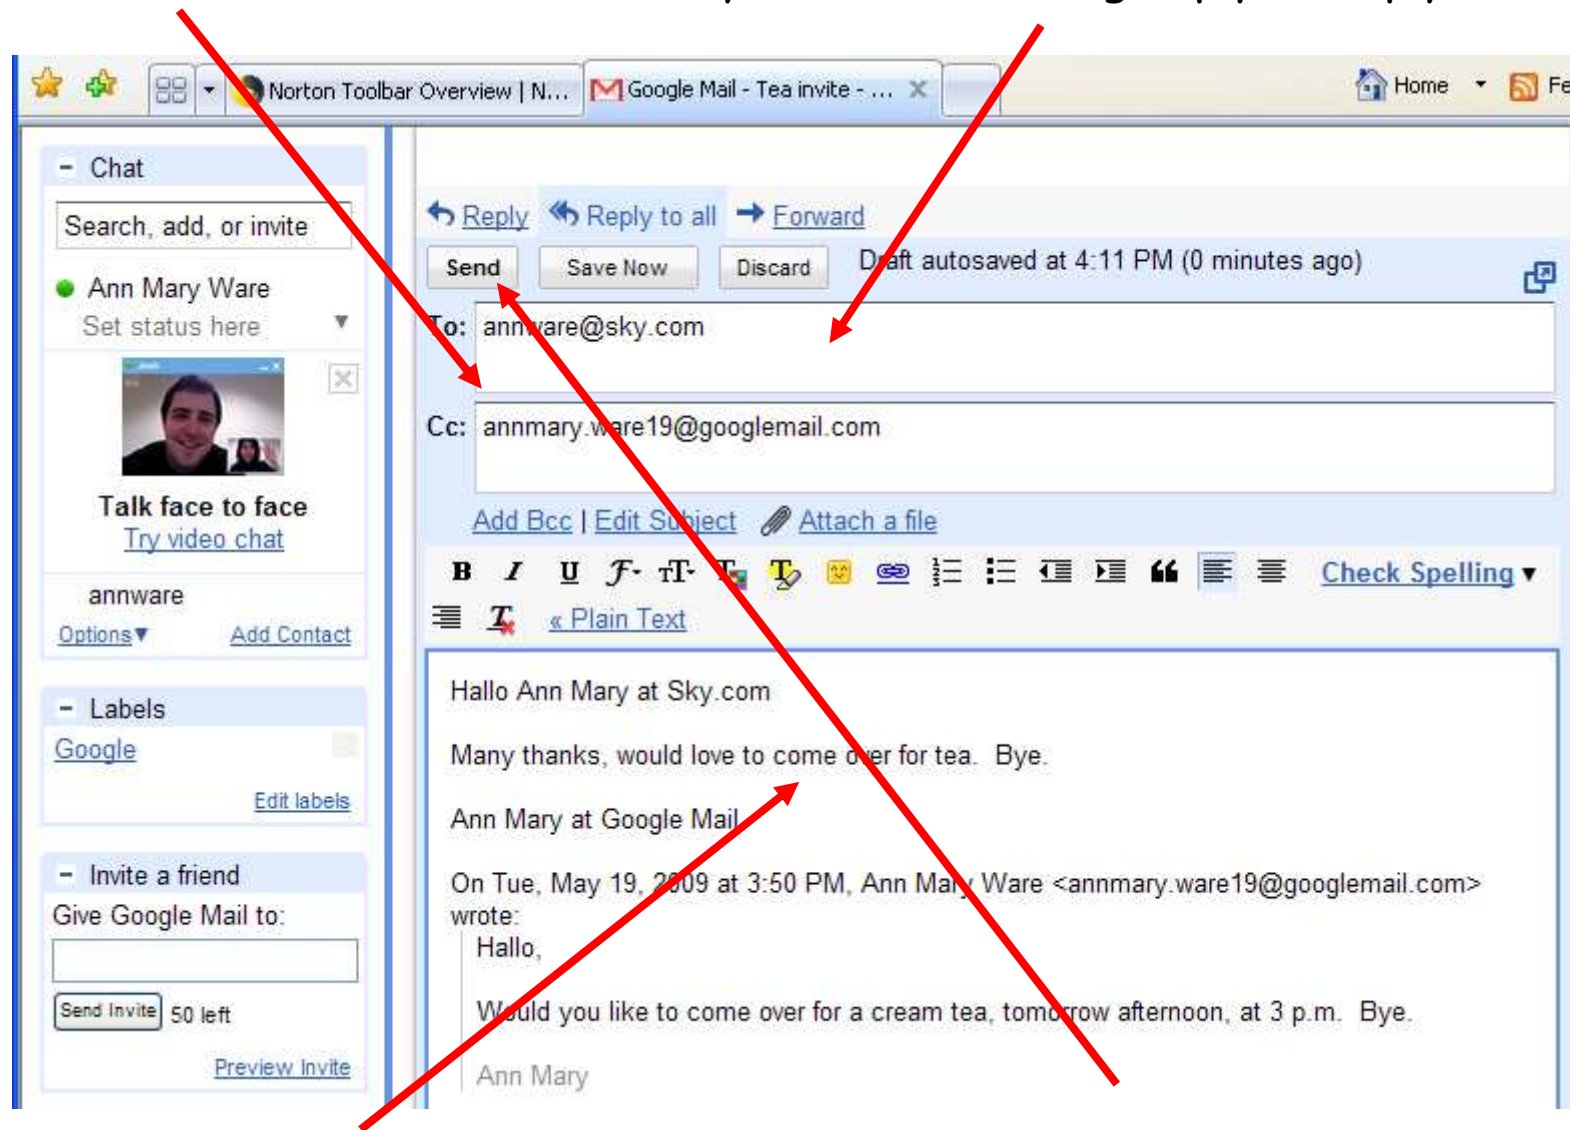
Norton Toolbar Overview | N... Google Mail - Tea invite - ... Home Fe

Chat
Search, add, or invite
Ann Mary Ware
Set status here
Talk face to face
Try video chat
annware
Options Add Contact

Labels
Google
Edit labels

Invite a friend
Give Google Mail to:
Send Invite 50 left
Preview Invite

Reply Reply to all Forward
Send Save Now Discard Draft autosaved at 4:11 PM (0 minutes ago)
To: annware@sky.com
Cc: annmary.ware19@googlemail.com
Add Bcc | Edit Subject Attach a file
Check Spelling
« Plain Text

Hallo Ann Mary at Sky.com

Many thanks, would love to come over for tea. Bye.

Ann Mary at Google Mail

On Tue, May 19, 2009 at 3:50 PM, Ann Mary Ware <annmary.ware19@googlemail.com> wrote:
Hallo,

Would you like to come over for a cream tea, tomorrow afternoon, at 3 p.m. Bye.

Ann Mary